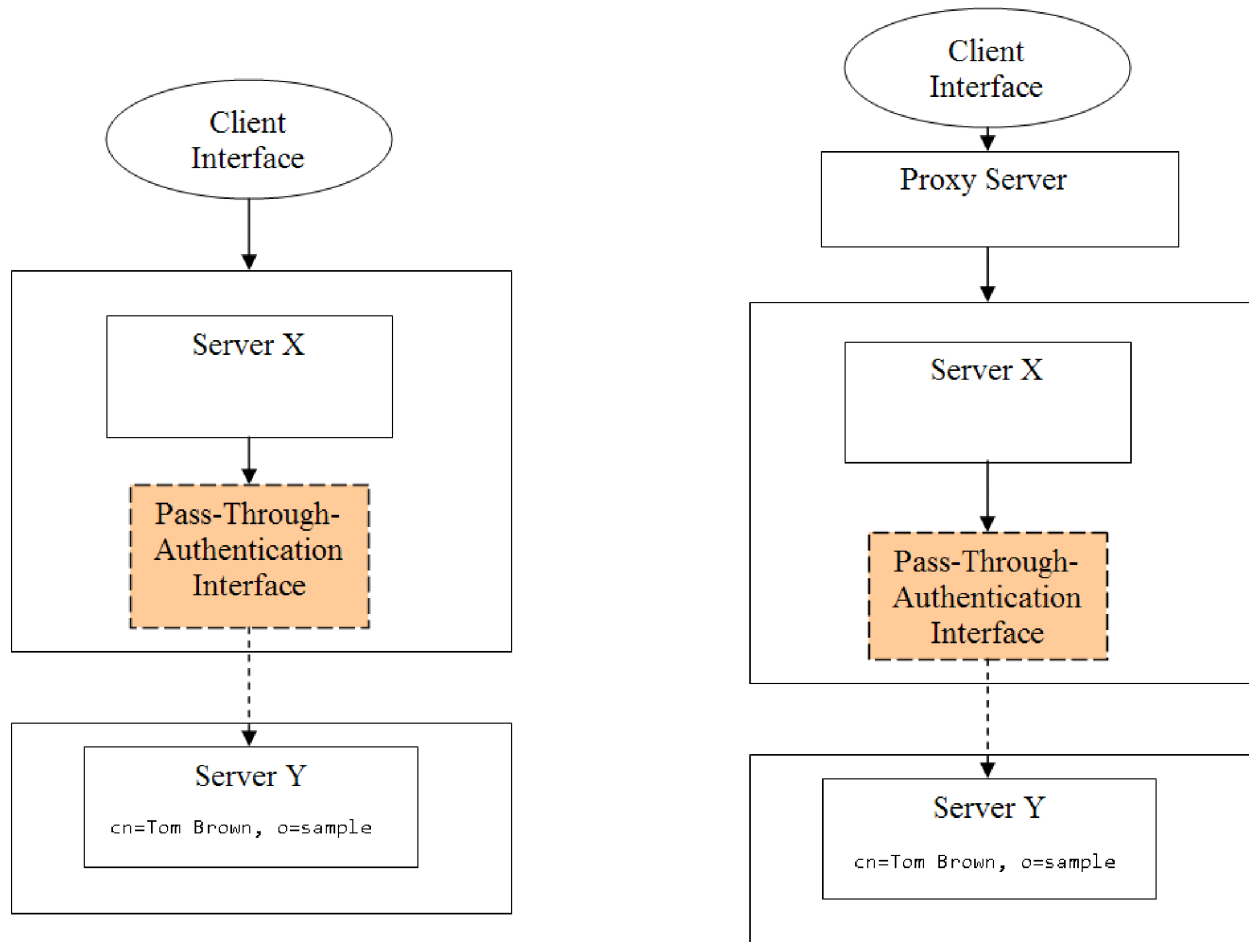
Client Interface

Server X

Pass-Through-Authentication Interface

Server Y

cn=Tom Brown, o=sample

Client Interface

Proxy Server

Server X

Pass-Through-Authentication Interface

Server Y

cn=Tom Brown, o=sample